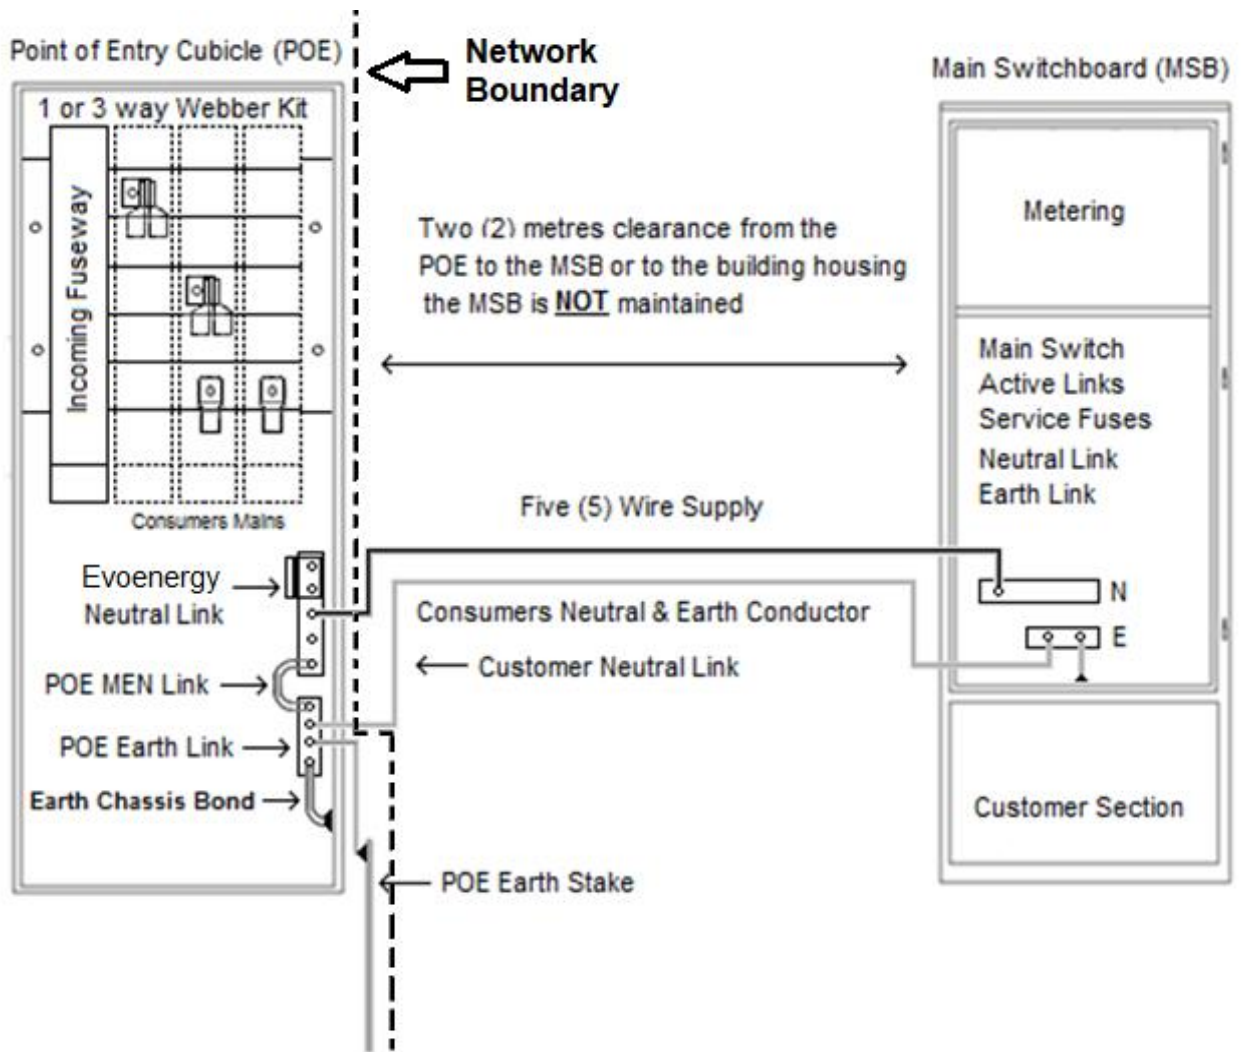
Point of Entry Cubicle (POE)

Network Boundary

Main Switchboard (MSB)

1 or 3 way Webber Kit

Incoming Fuseway

Metering

Two (2) metres clearance from the POE to the MSB or to the building housing the MSB is NOT maintained

Main Switch
Active Links
Service Fuses
Neutral Link
Earth Link

Consumers Mains

Five (5) Wire Supply

Evoenergy Neutral Link

N

Consumers Neutral & Earth Conductor

E

Customer Neutral Link

POE MEN Link

POE Earth Link

Earth Chassis Bond

Customer Section

POE Earth Stake